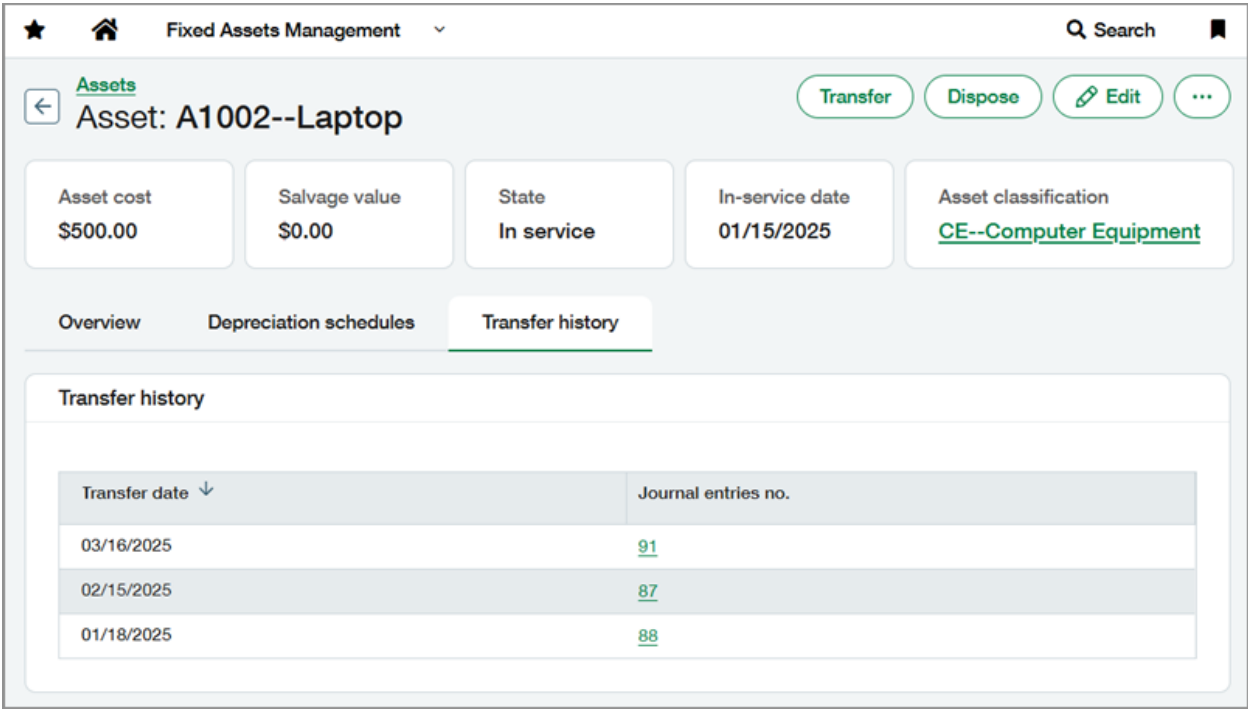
Fixed Assets Management

Search

Assets

Asset: A1002--Laptop

Transfer

Dispose

Edit

···

Asset cost
$500.00

Salvage value
$0.00

State
In service

In-service date
01/15/2025

Asset classification
CE--Computer Equipment

Overview

Depreciation schedules

Transfer history

Transfer history

| Transfer date ↓ | Journal entries no. |
|---|---|
| 03/16/2025 | 91 |
| 02/15/2025 | 87 |
| 01/18/2025 | 88 |